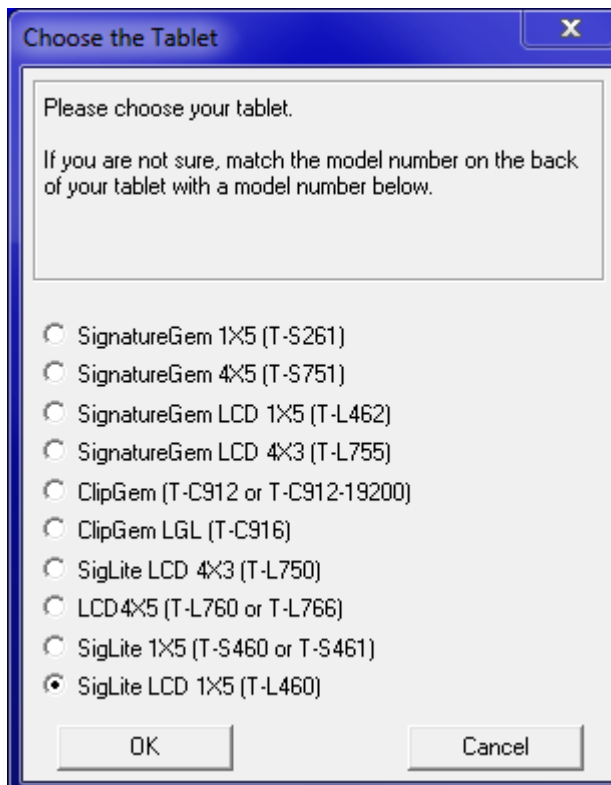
Choose the Tablet

Please choose your tablet.

If you are not sure, match the model number on the back of your tablet with a model number below.

SignatureGem 1X5 (T-S261)
SignatureGem 4X5 (T-S751)
SignatureGem LCD 1X5 (T-L462)
SignatureGem LCD 4X3 (T-L755)
ClipGem (T-C912 or T-C912-19200)
ClipGem LGL (T-C916)
SigLite LCD 4X3 (T-L750)
LCD4X5 (T-L760 or T-L766)
SigLite 1X5 (T-S460 or T-S461)
SigLite LCD 1X5 (T-L460)

OK
Cancel